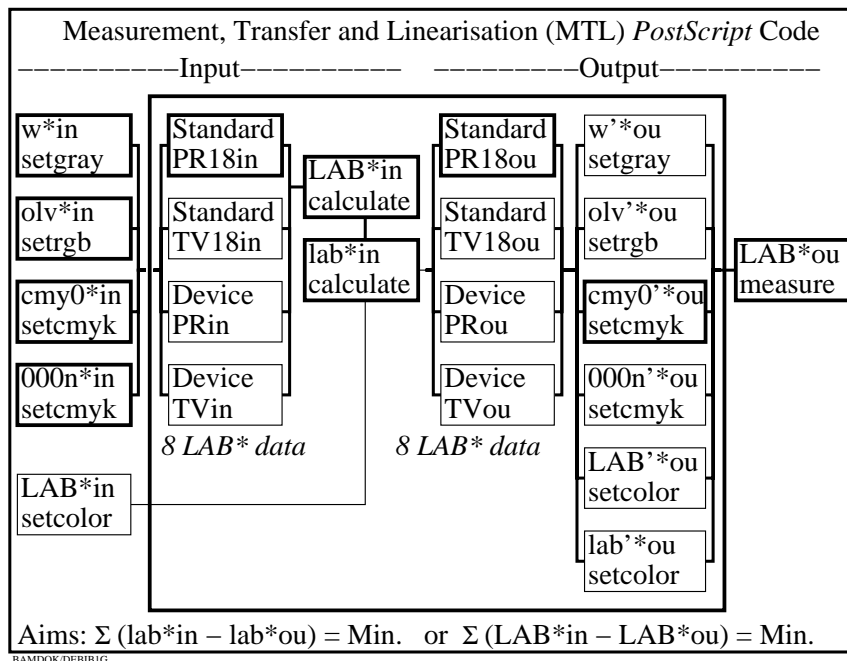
Measurement, Transfer and Linearisation (MTL) *PostScript* Code

––––––––––Input––––––––––– ––––––––––Output––––––––––

w*in setgray

olv*in setrgb

cmy0*in setcmyk

000n*in setcmyk

Standard PR18in

Standard TV18in

Device PRin

Device TVin

LAB*in calculate

lab*in calculate

Standard PR18ou

Standard TV18ou

Device PRou

Device TVou

w'*ou setgray

olv'*ou setrgb

cmy0'*ou setcmyk

000n'*ou setcmyk

LAB'*ou setcolor

lab'*ou setcolor

LAB*ou measure

*8 LAB* data*

*8 LAB* data*

LAB*in setcolor

Aims: $\Sigma$ (lab*in – lab*ou) = Min. or $\Sigma$ (LAB*in – LAB*ou) = Min.

BAMDOK/DEBIB1G